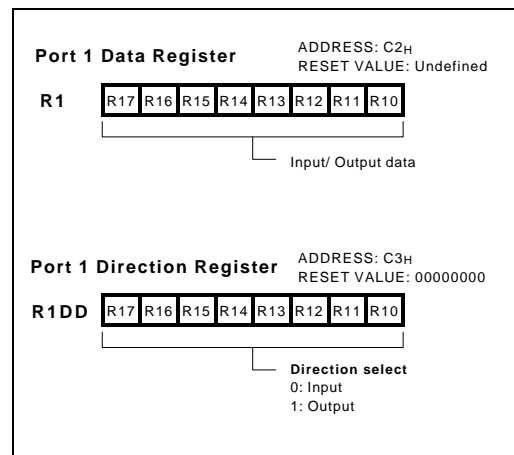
Port 1 Data Register

ADDRESS: $C2_H$
RESET VALUE: Undefined

R1

| R17 | R16 | R15 | R14 | R13 | R12 | R11 | R10 |
|---|---|---|---|---|---|---|---|

Input/ Output data

Port 1 Direction Register

ADDRESS: $C3_H$
RESET VALUE: 00000000

R1DD

| R17 | R16 | R15 | R14 | R13 | R12 | R11 | R10 |
|---|---|---|---|---|---|---|---|

Direction select
0: Input
1: Output